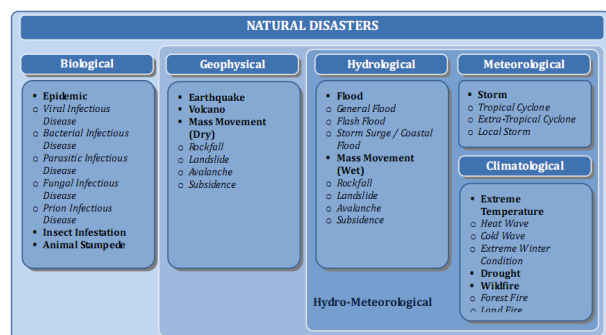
NATURAL DISASTERS

Biological

- Epidemic
- Viral Infectious Disease
- Bacterial Infectious Disease
- Parasitic Infectious Disease
- Fungal Infectious Disease
- Prion Infectious Disease
- Insect Infestation
- Animal Stampede

Geophysical

- Earthquake
- Volcano
- Mass Movement (Dry)
- Rockfall
- Landslide
- Avalanche
- Subsidence

Hydrological

- Flood
- General Flood
- Flash Flood
- Storm Surge / Coastal Flood
- Mass Movement (Wet)
- Rockfall
- Landslide
- Avalanche
- Subsidence

Meteorological

- Storm
- Tropical Cyclone
- Extra-Tropical Cyclone
- Local Storm

Climatological

- Extreme Temperature
- Heat Wave
- Cold Wave
- Extreme Winter Condition
- Drought
- Wildfire
- Forest Fire
- Land Fire

Hydro-Meteorological